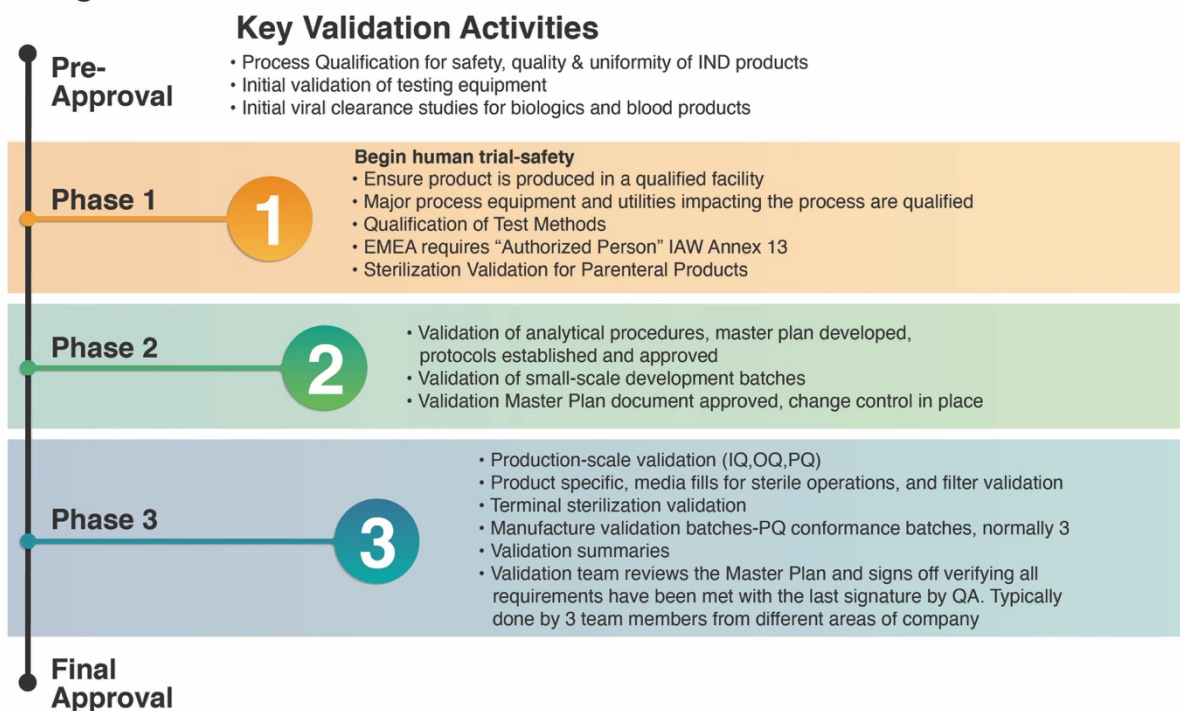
Key Validation Activities

Pre-Approval

• Process Qualification for safety, quality & uniformity of IND products
• Initial validation of testing equipment
• Initial viral clearance studies for biologics and blood products

Phase 1

1

Begin human trial-safety
• Ensure product is produced in a qualified facility
• Major process equipment and utilities impacting the process are qualified
• Qualification of Test Methods
• EMEA requires "Authorized Person" IAW Annex 13
• Sterilization Validation for Parenteral Products

Phase 2

2

• Validation of analytical procedures, master plan developed, protocols established and approved
• Validation of small-scale development batches
• Validation Master Plan document approved, change control in place

Phase 3

3

• Production-scale validation (IQ,OQ,PQ)
• Product specific, media fills for sterile operations, and filter validation
• Terminal sterilization validation
• Manufacture validation batches-PQ conformance batches, normally 3
• Validation summaries
• Validation team reviews the Master Plan and signs off verifying all requirements have been met with the last signature by QA. Typically done by 3 team members from different areas of company

Final Approval